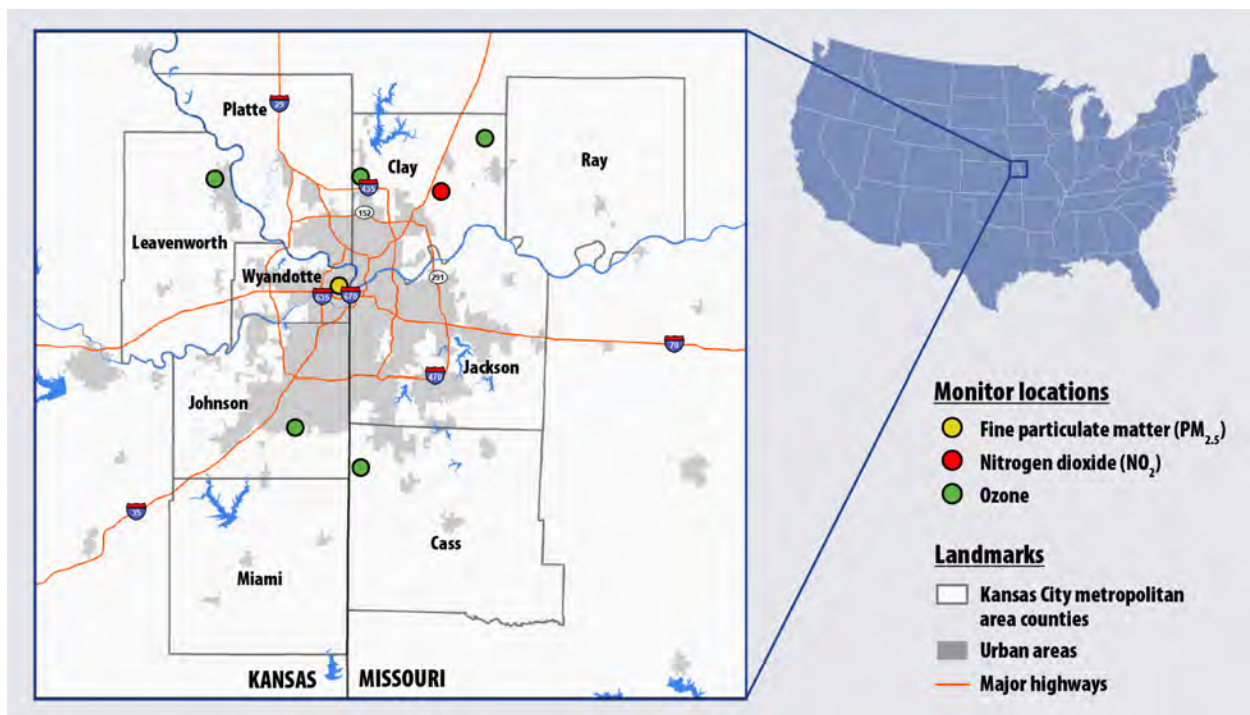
Platte
29
Clay
Ray
435
152
Leavenworth
Wyandotte
291
635
670
70
Jackson
470
Johnson
35
Miami
Cass
KANSAS
MISSOURI

Monitor locations
Fine particulate matter ($PM_{2.5}$)
Nitrogen dioxide ($NO_2$)
Ozone

Landmarks
Kansas City metropolitan area counties
Urban areas
Major highways